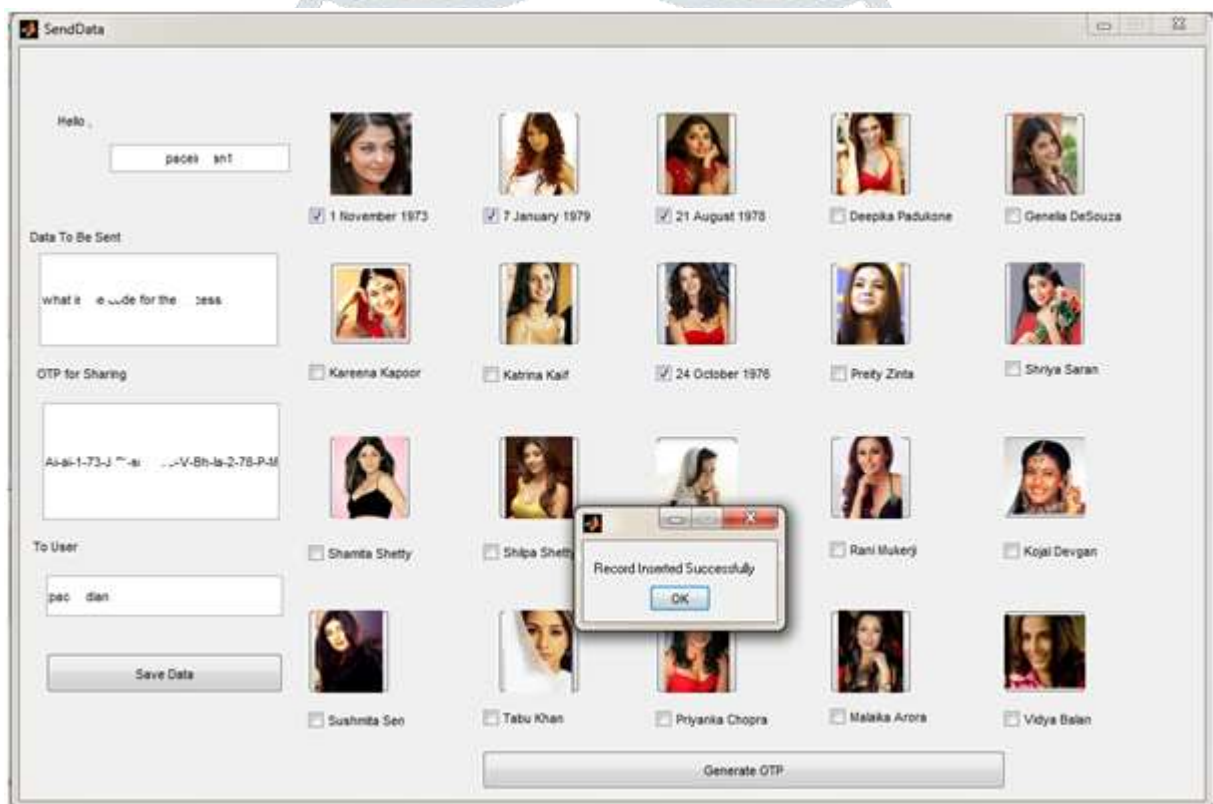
SendData

Hello ,

pacei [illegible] an1

Data To Be Sent

what i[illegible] e code for the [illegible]cess

OTP for Sharing

Ai-ai-1-73-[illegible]-V-Bh-la-2-76-P-M

To User

pac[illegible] dian

Save Data

1 November 1973

7 January 1979

21 August 1978

Deepika Padukone

Genelia DeSouza

Kareena Kapoor

Katrina Kaif

24 October 1976

Preity Zinta

Shriya Saran

Shamita Shetty

Shilpa Shett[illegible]

Rani Mukerji

Kojal Devgan

Record Inserted Successfully

OK

Sushmita Sen

Tabu Khan

Priyanka Chopra

Malaika Arora

Vidya Balan

Generate OTP